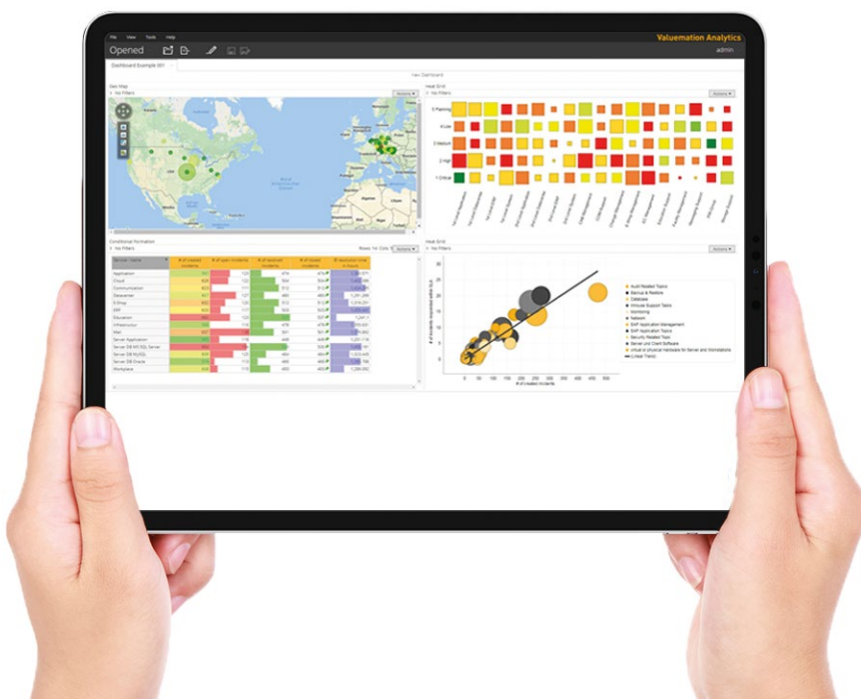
File View Tools Help

Opened

Valuemation Analytics

admin

Dashboard Example 001

View Dashboard

Geo Map

No Filters

Actions

Heat Grid

No Filters

Actions

5 Planning

4 Low

3 Medium

2 High

1 Critical

Conditional Formation

No Filters

Rows: 14 Cols: 5

Actions

Heat Grid

No Filters

Actions

| Service Name | # of created incidents | # of open incidents | # of resolved incidents | # of closed incidents | resolution time in hours |
|---|---|---|---|---|---|
| Application | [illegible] | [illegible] | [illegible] | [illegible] | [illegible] |
| Cloud | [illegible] | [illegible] | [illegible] | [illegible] | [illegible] |
| Communication | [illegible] | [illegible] | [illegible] | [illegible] | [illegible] |
| Datacenter | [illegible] | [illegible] | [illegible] | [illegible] | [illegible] |
| E-Shop | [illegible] | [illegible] | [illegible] | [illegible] | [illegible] |
| ERP | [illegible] | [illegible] | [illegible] | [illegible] | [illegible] |
| Education | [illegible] | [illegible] | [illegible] | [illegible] | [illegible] |
| Infrastructure | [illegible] | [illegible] | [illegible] | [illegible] | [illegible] |
| Mail | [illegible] | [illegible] | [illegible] | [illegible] | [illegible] |
| Server Application | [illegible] | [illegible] | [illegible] | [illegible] | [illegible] |
| Server DB MS SQL Server | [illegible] | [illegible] | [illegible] | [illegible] | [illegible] |
| Server DB MySQL | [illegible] | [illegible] | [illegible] | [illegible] | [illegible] |
| Server DB Oracle | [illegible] | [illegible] | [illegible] | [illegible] | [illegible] |
| Workplace | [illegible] | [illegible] | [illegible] | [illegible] | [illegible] |

Audit Related Topics
Backup & Restore
Database
Infosys Support Topics
Monitoring
Network
SAP Application Management
SAP Application Topics
Security Related Topics
Server and Client Software
virtual or physical hardware for Server and Workstations
Linear Trend

# of created incidents